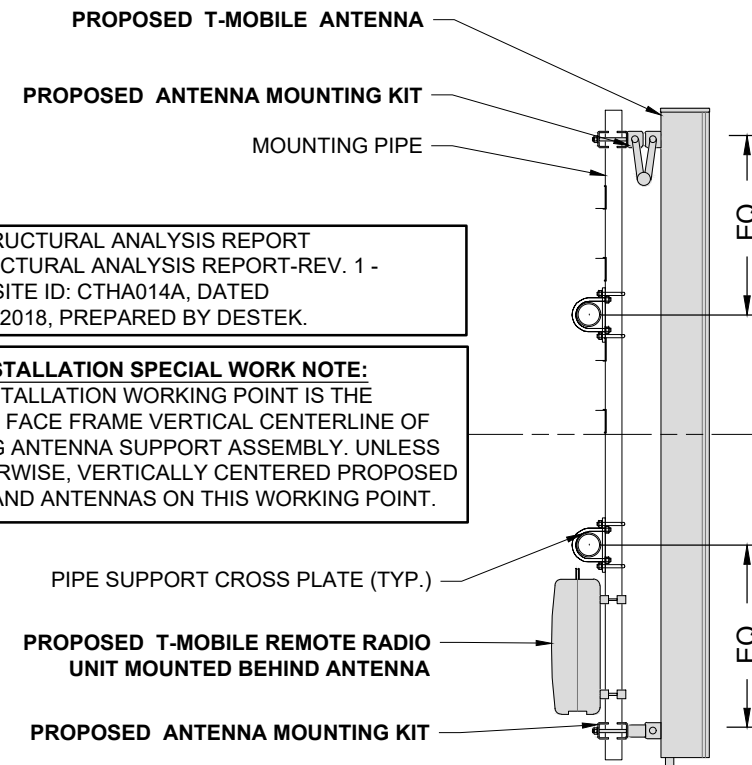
PROPOSED T-MOBILE ANTENNA

PROPOSED ANTENNA MOUNTING KIT

MOUNTING PIPE

RUCTURAL ANALYSIS REPORT
CTURAL ANALYSIS REPORT-REV. 1 -
SITE ID: CTHA014A, DATED
2018, PREPARED BY DESTEK.

STALLATION SPECIAL WORK NOTE:
TALLATION WORKING POINT IS THE
FACE FRAME VERTICAL CENTERLINE OF
G ANTENNA SUPPORT ASSEMBLY. UNLESS
RWISE, VERTICALLY CENTERED PROPOSED
AND ANTENNAS ON THIS WORKING POINT.

PIPE SUPPORT CROSS PLATE (TYP.)

PROPOSED T-MOBILE REMOTE RADIO UNIT MOUNTED BEHIND ANTENNA

PROPOSED ANTENNA MOUNTING KIT

EQ

EQ